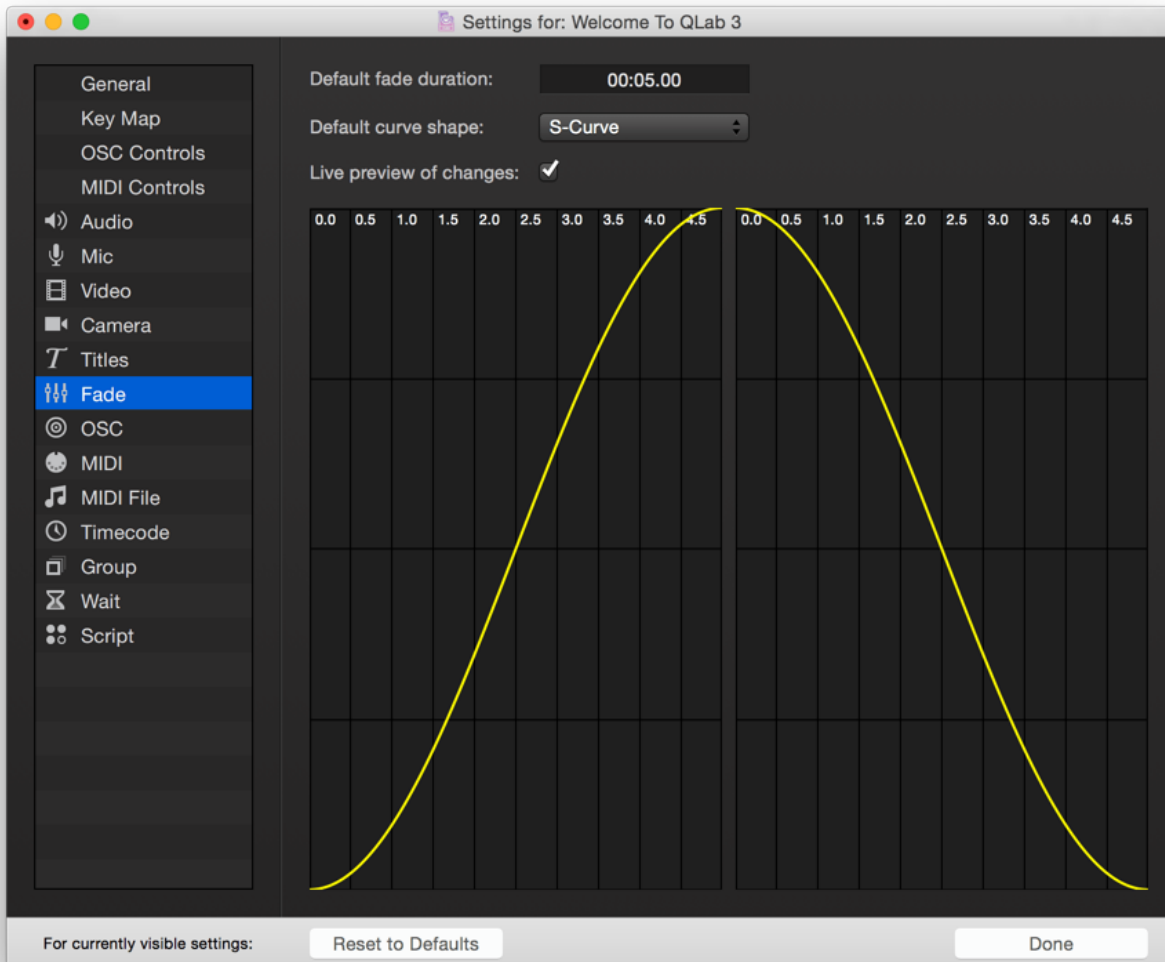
Settings for: Welcome To QLab 3

General
Key Map
OSC Controls
MIDI Controls
Audio
Mic
Video
Camera
Titles
Fade
OSC
MIDI
MIDI File
Timecode
Group
Wait
Script

Default fade duration: 00:05.00
Default curve shape: S-Curve
Live preview of changes:

0.0 0.5 1.0 1.5 2.0 2.5 3.0 3.5 4.0 4.5

0.0 0.5 1.0 1.5 2.0 2.5 3.0 3.5 4.0 4.5

For currently visible settings: Reset to Defaults

Done